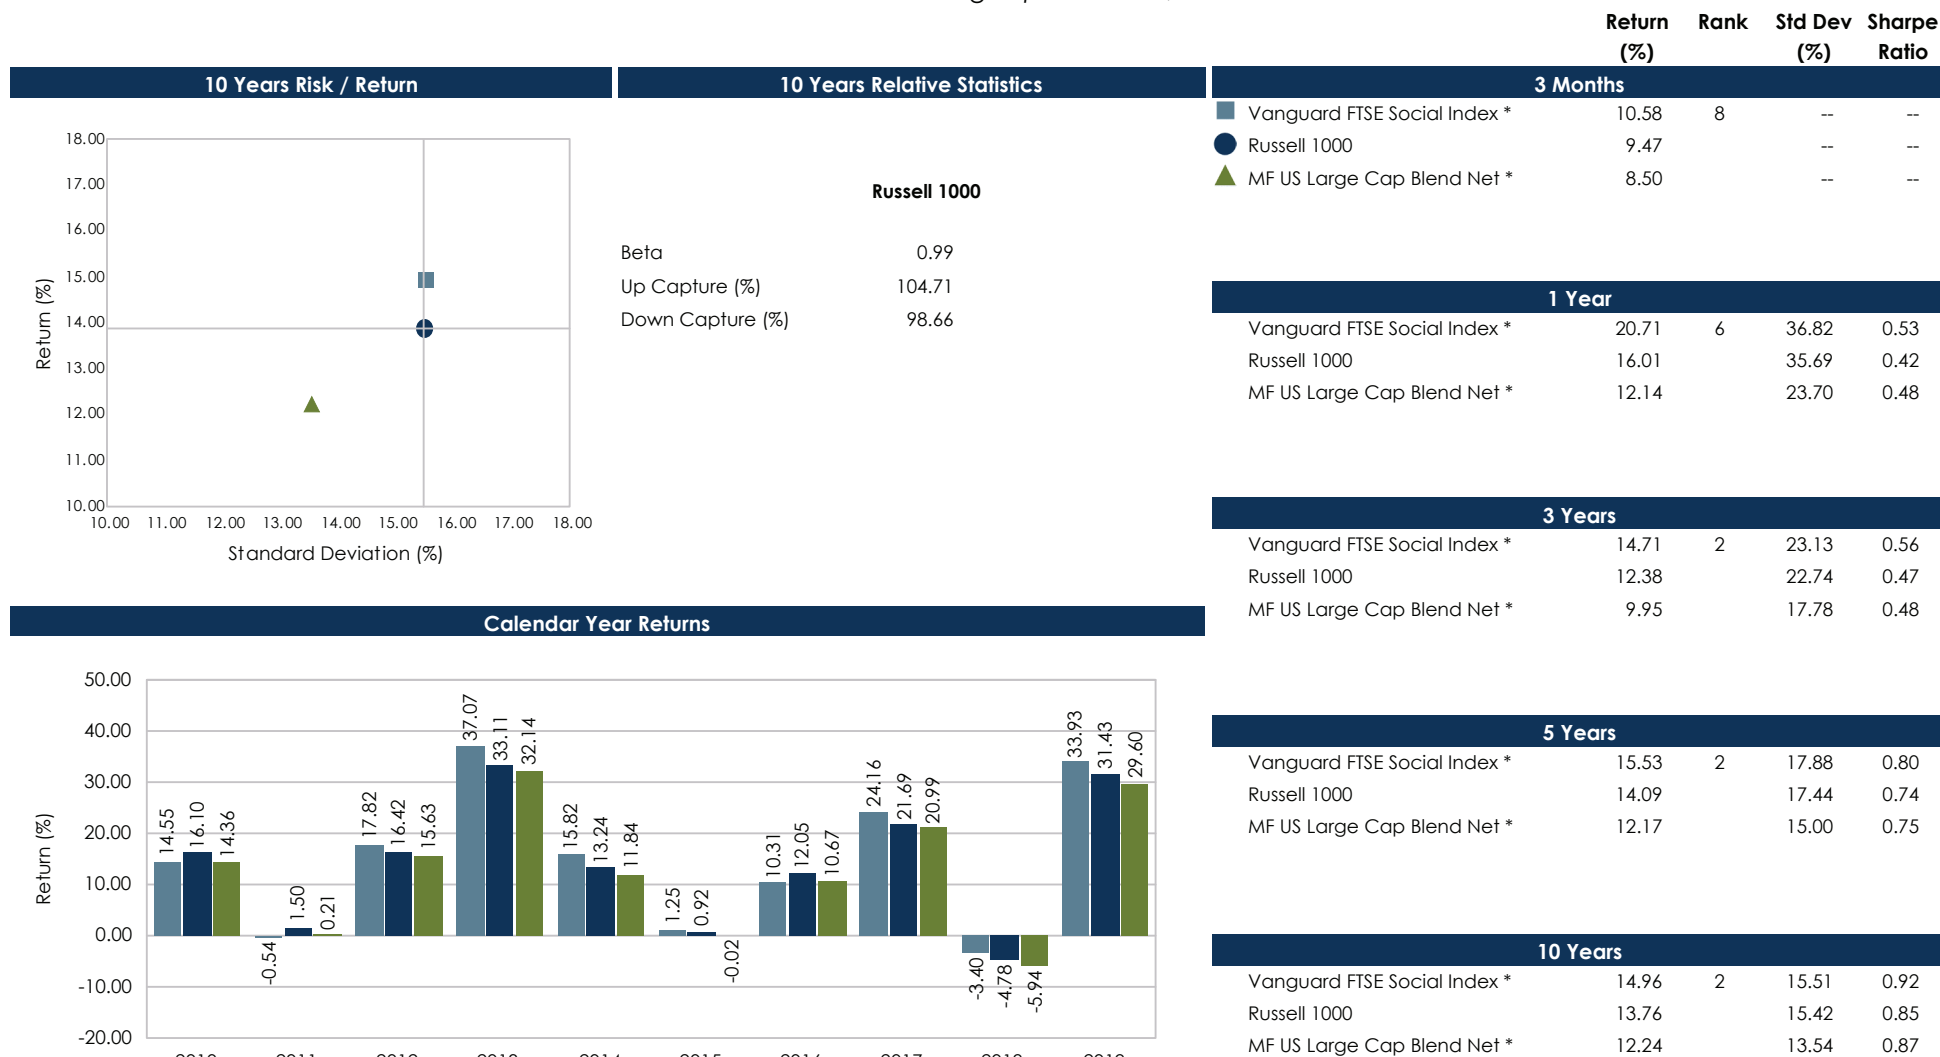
| | Return (%) | Rank | Std Dev (%) | Sharpe Ratio |
|---|---|---|---|---|
| **3 Months** | | | | |
| Vanguard FTSE Social Index * | 10.58 | 8 | -- | -- |
| Russell 1000 | 9.47 | | -- | -- |
| MF US Large Cap Blend Net * | 8.50 | | -- | -- |
| **1 Year** | | | | |
| Vanguard FTSE Social Index * | 20.71 | 6 | 36.82 | 0.53 |
| Russell 1000 | 16.01 | | 35.69 | 0.42 |
| MF US Large Cap Blend Net * | 12.14 | | 23.70 | 0.48 |
| **3 Years** | | | | |
| Vanguard FTSE Social Index * | 14.71 | 2 | 23.13 | 0.56 |
| Russell 1000 | 12.38 | | 22.74 | 0.47 |
| MF US Large Cap Blend Net * | 9.95 | | 17.78 | 0.48 |
| **5 Years** | | | | |
| Vanguard FTSE Social Index * | 15.53 | 2 | 17.88 | 0.80 |
| Russell 1000 | 14.09 | | 17.44 | 0.74 |
| MF US Large Cap Blend Net * | 12.17 | | 15.00 | 0.75 |
| **10 Years** | | | | |
| Vanguard FTSE Social Index * | 14.96 | 2 | 15.51 | 0.92 |
| Russell 1000 | 13.76 | | 15.42 | 0.85 |
| MF US Large Cap Blend Net * | 12.24 | | 13.54 | 0.87 |

10 Years Risk / Return

18.00 17.00 16.00 15.00 14.00 13.00 12.00 11.00 10.00
Return (%)
10.00 11.00 12.00 13.00 14.00 15.00 16.00 17.00 18.00
Standard Deviation (%)

10 Years Relative Statistics

Russell 1000

| | |
|---|---|
| Beta | 0.99 |
| Up Capture (%) | 104.71 |
| Down Capture (%) | 98.66 |

Calendar Year Returns

50.00 40.00 30.00 20.00 10.00 0.00 -10.00 -20.00
Return (%)

14.55 16.10 14.36
-0.54 1.50 0.21
17.82 16.42 15.63
37.07 33.11 32.14
15.82 13.24 11.84
1.25 0.92 -0.02
10.31 12.05 10.67
24.16 21.69 20.99
-3.40 -4.78 -5.94
33.93 31.43 29.60